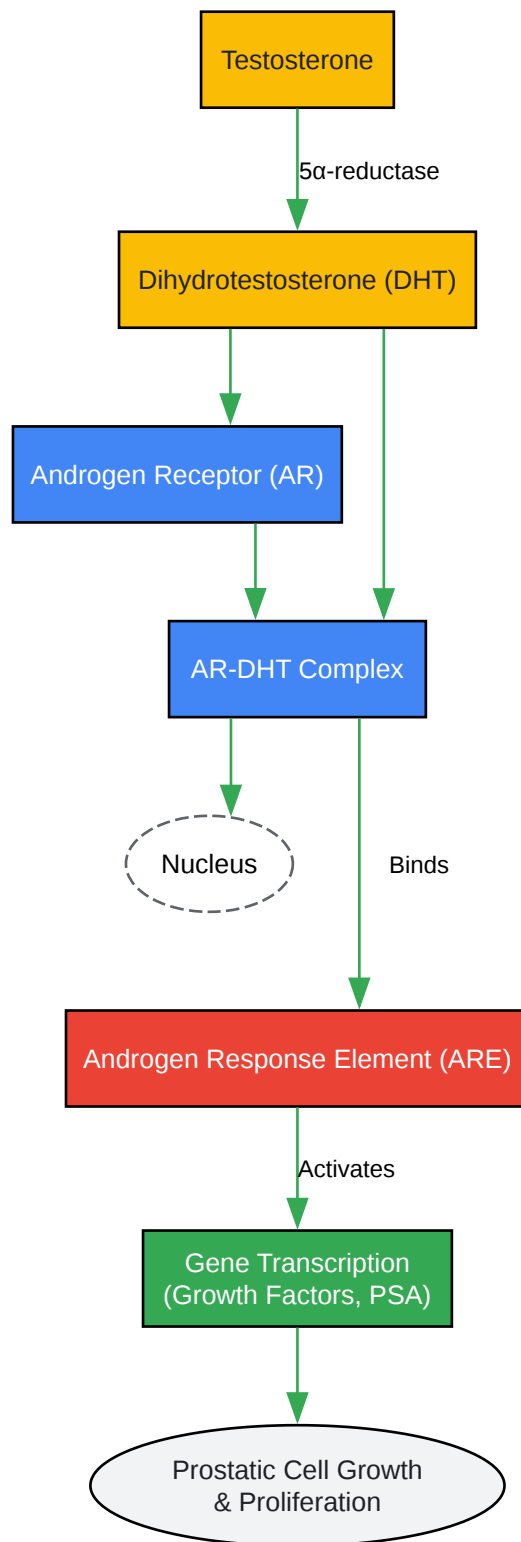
Testosterone

5α-reductase

Dihydrotestosterone (DHT)

Androgen Receptor (AR)

AR-DHT Complex

Nucleus

Binds

Androgen Response Element (ARE)

Activates

Gene Transcription
(Growth Factors, PSA)

Prostatic Cell Growth
& Proliferation